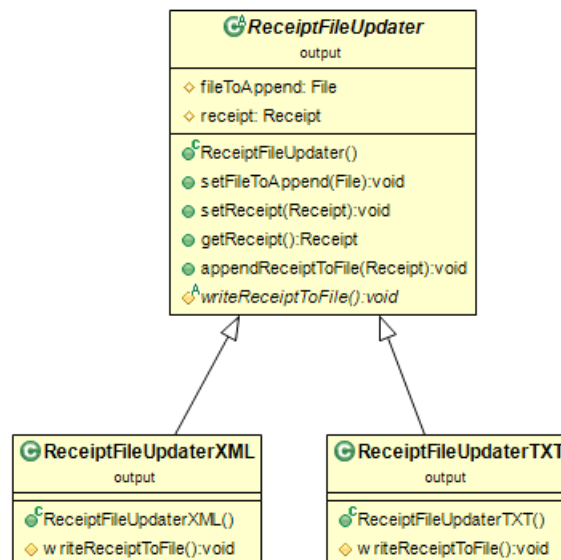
ReceiptFileUpdater
output

fileToAppend: File
receipt: Receipt

ReceiptFileUpdater()
setFileToAppend(File):void
setReceipt(Receipt):void
getReceipt():Receipt
appendReceiptToFile(Receipt):void
writeReceiptToFile():void

ReceiptFileUpdaterXML
output

ReceiptFileUpdaterXML()
writeReceiptToFile():void

ReceiptFileUpdaterTXT
output

ReceiptFileUpdaterTXT()
writeReceiptToFile():void